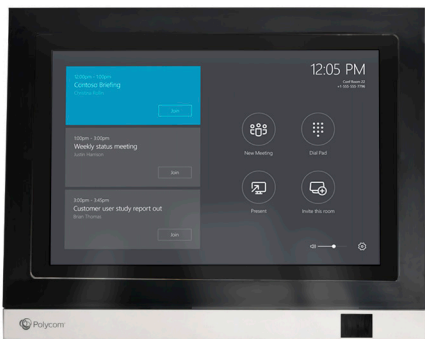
12:05 PM

Conf Room 12
+1 555 555 7795

12:00pm - 1:00pm
Contoso Briefing
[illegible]

Join

1:00pm - 3:00pm
Weekly status meeting
Justin Harrison

Join

3:00pm - 3:45pm
Customer user study report out
Brian Thomas

Join

New Meeting

Dial Pad

Present

Invite this room

Polycom